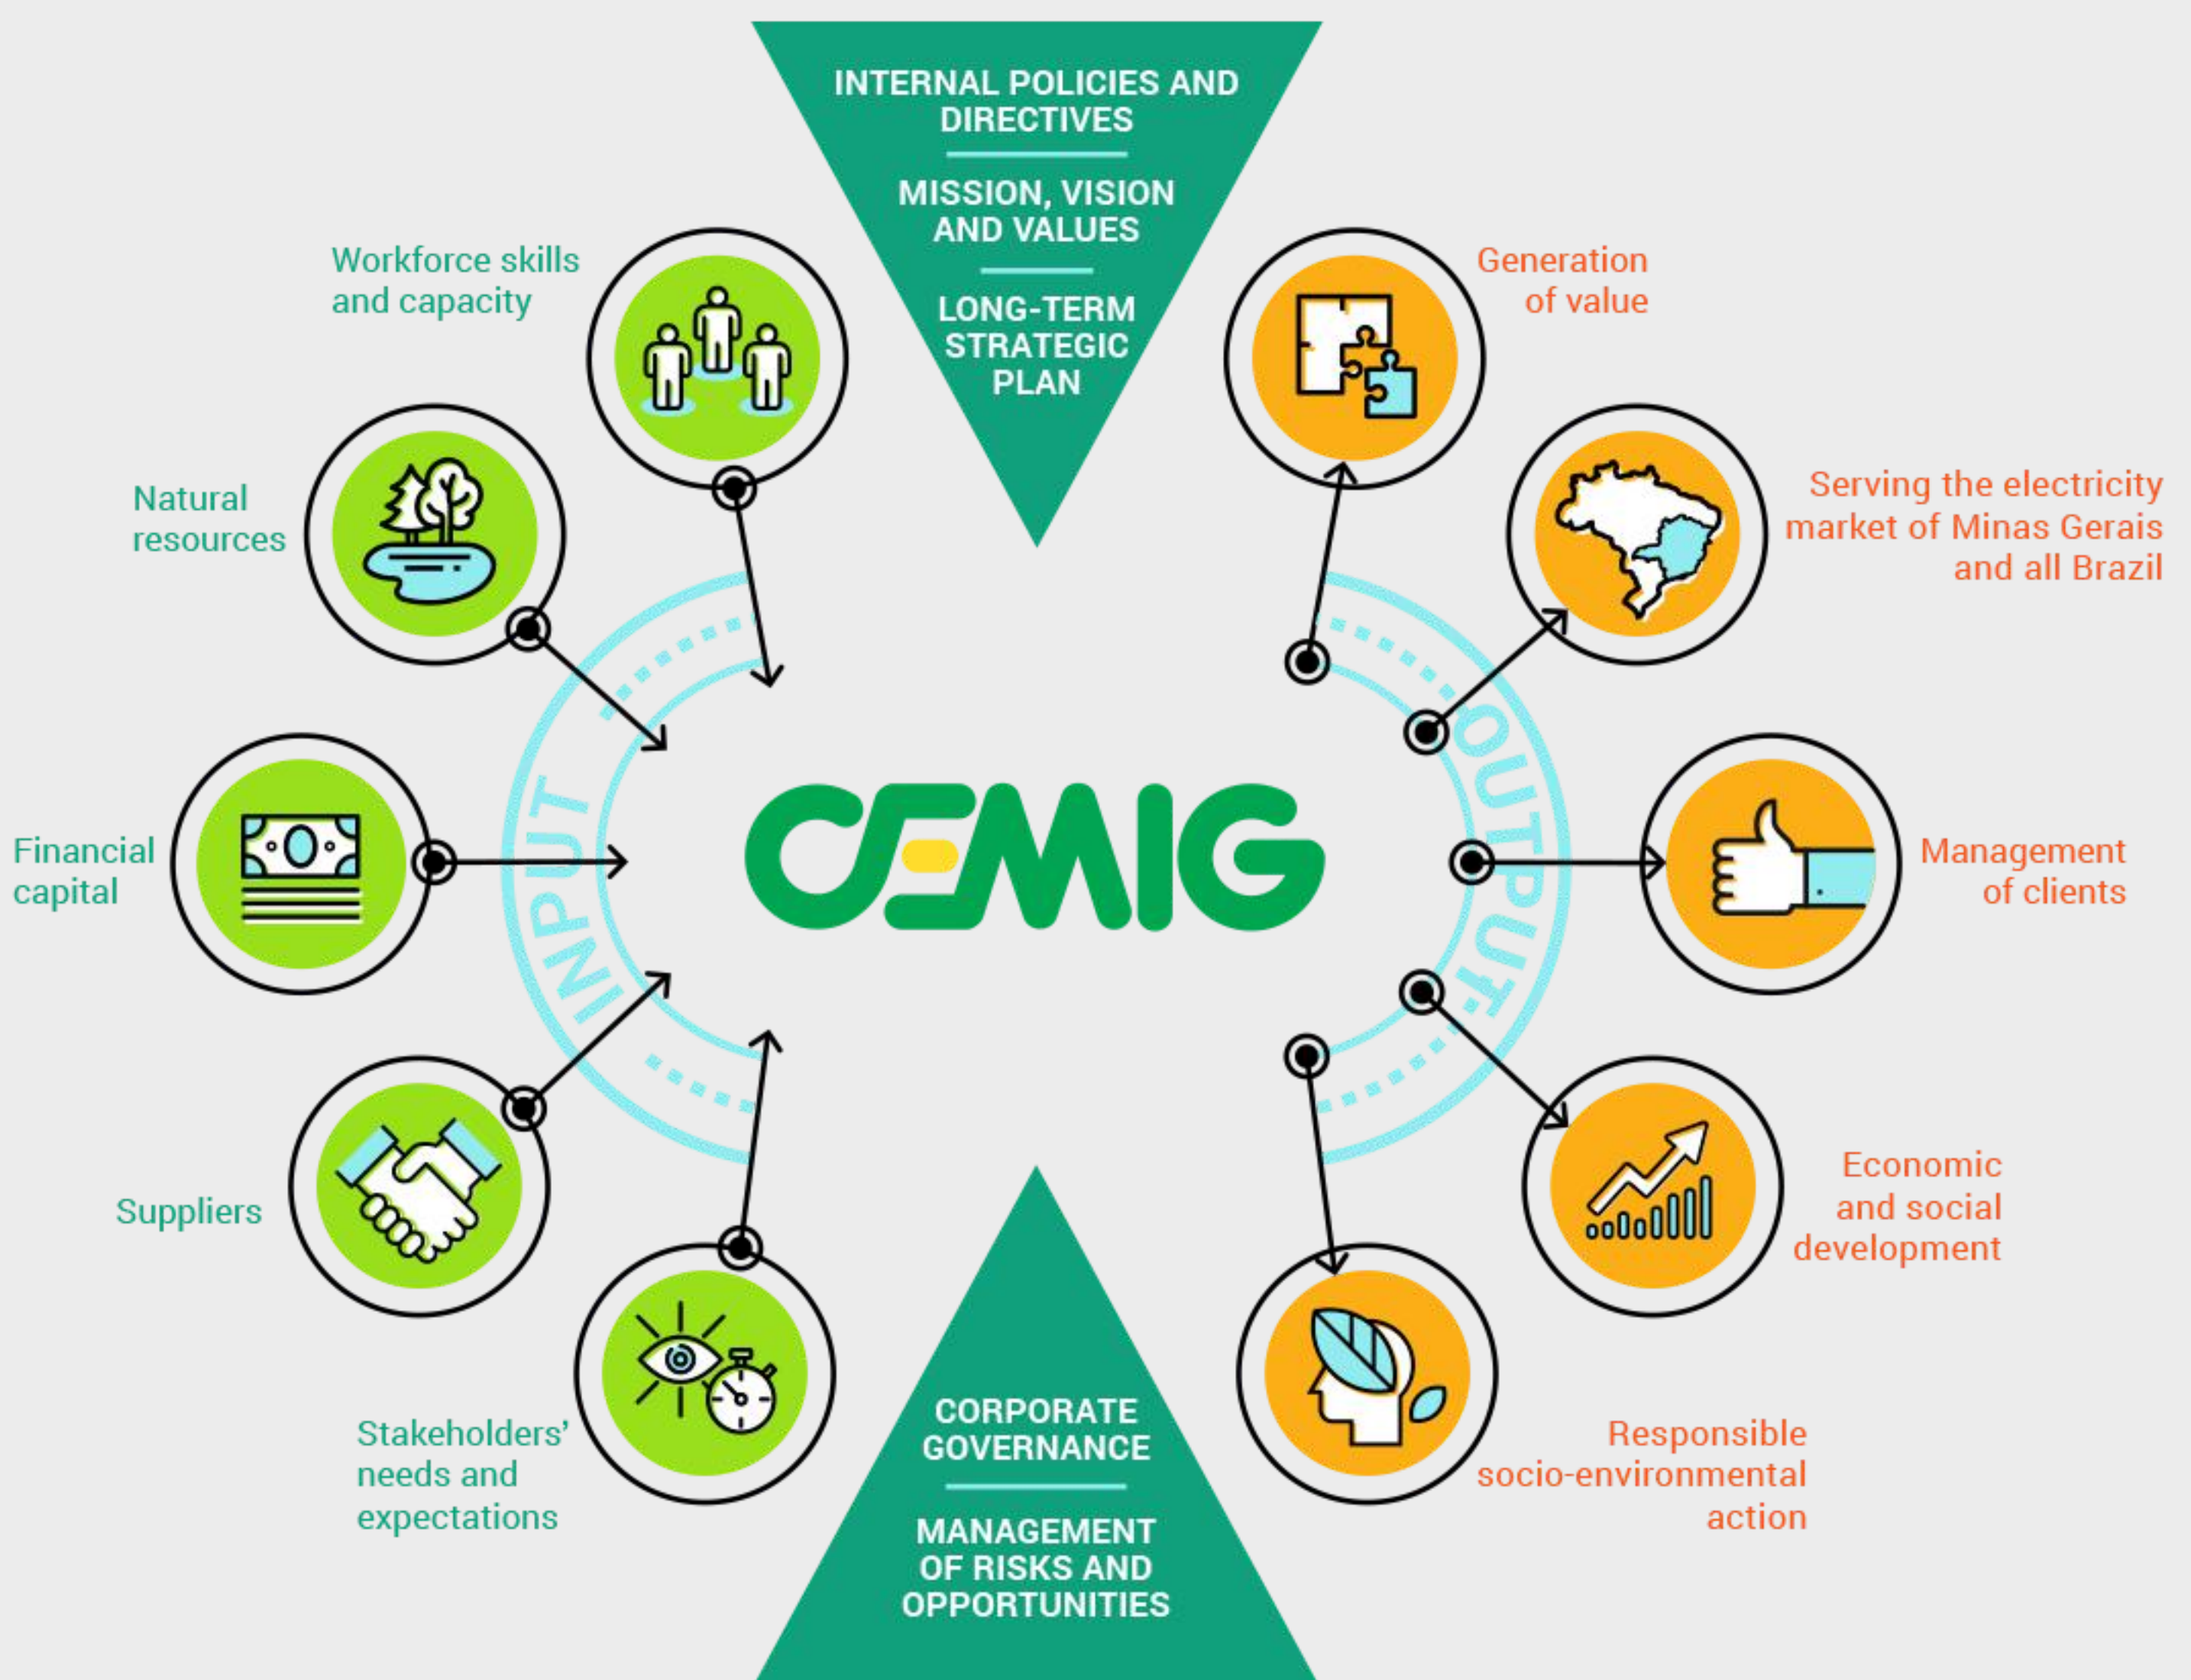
INTERNAL POLICIES AND DIRECTIVES

MISSION, VISION AND VALUES

LONG-TERM STRATEGIC PLAN

Workforce skills and capacity

Natural resources

Financial capital

Suppliers

Stakeholders' needs and expectations

INPUT

CEMIG

OUTPUT

Generation of value

Serving the electricity market of Minas Gerais and all Brazil

Management of clients

Economic and social development

Responsible socio-environmental action

CORPORATE GOVERNANCE

MANAGEMENT OF RISKS AND OPPORTUNITIES